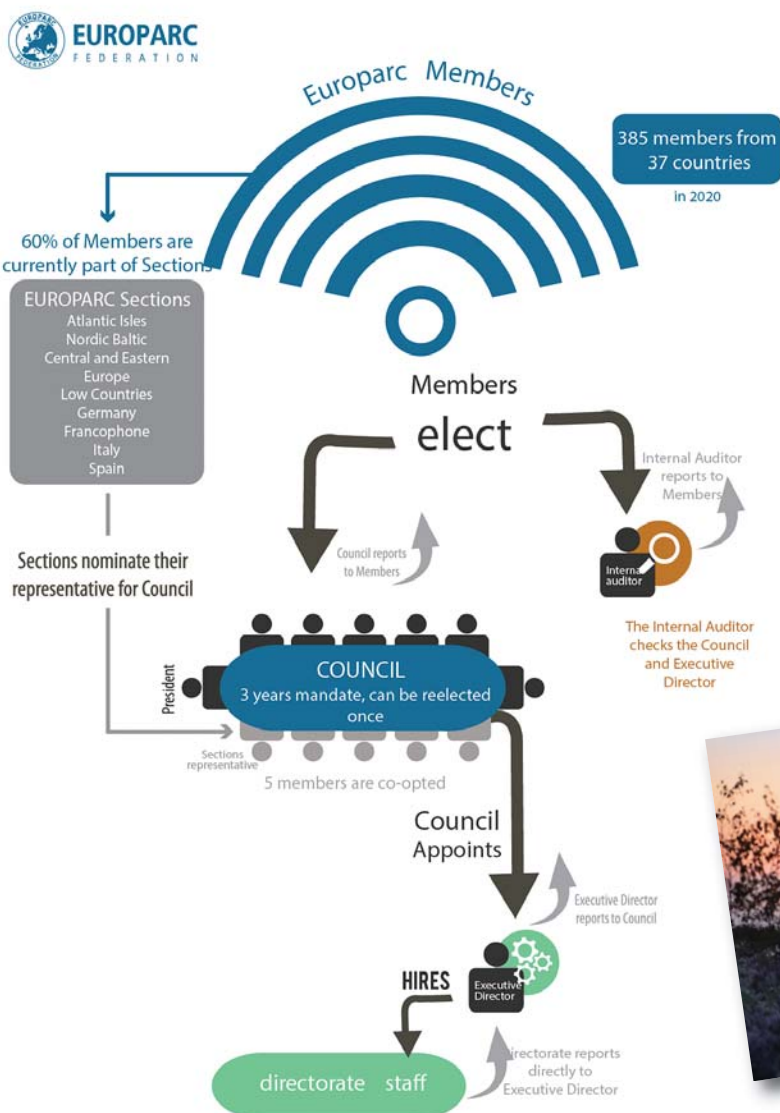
EUROPARC FEDERATION

Europarc Members

385 members from 37 countries
in 2020

60% of Members are currently part of Sections

EUROPARC Sections
Atlantic Isles
Nordic Baltic
Central and Eastern Europe
Low Countries
Germany
Francophone
Italy
Spain

Members
elect

Internal Auditor reports to Members

Sections nominate their representative for Council

Council reports to Members

Internal auditor

The Internal Auditor checks the Council and Executive Director

President

COUNCIL
3 years mandate, can be reelected once

Sections representative

5 members are co-opted

Council Appoints

Executive Director reports to Council

HIRES

Executive Director

directorate staff

Directorate reports directly to Executive Director